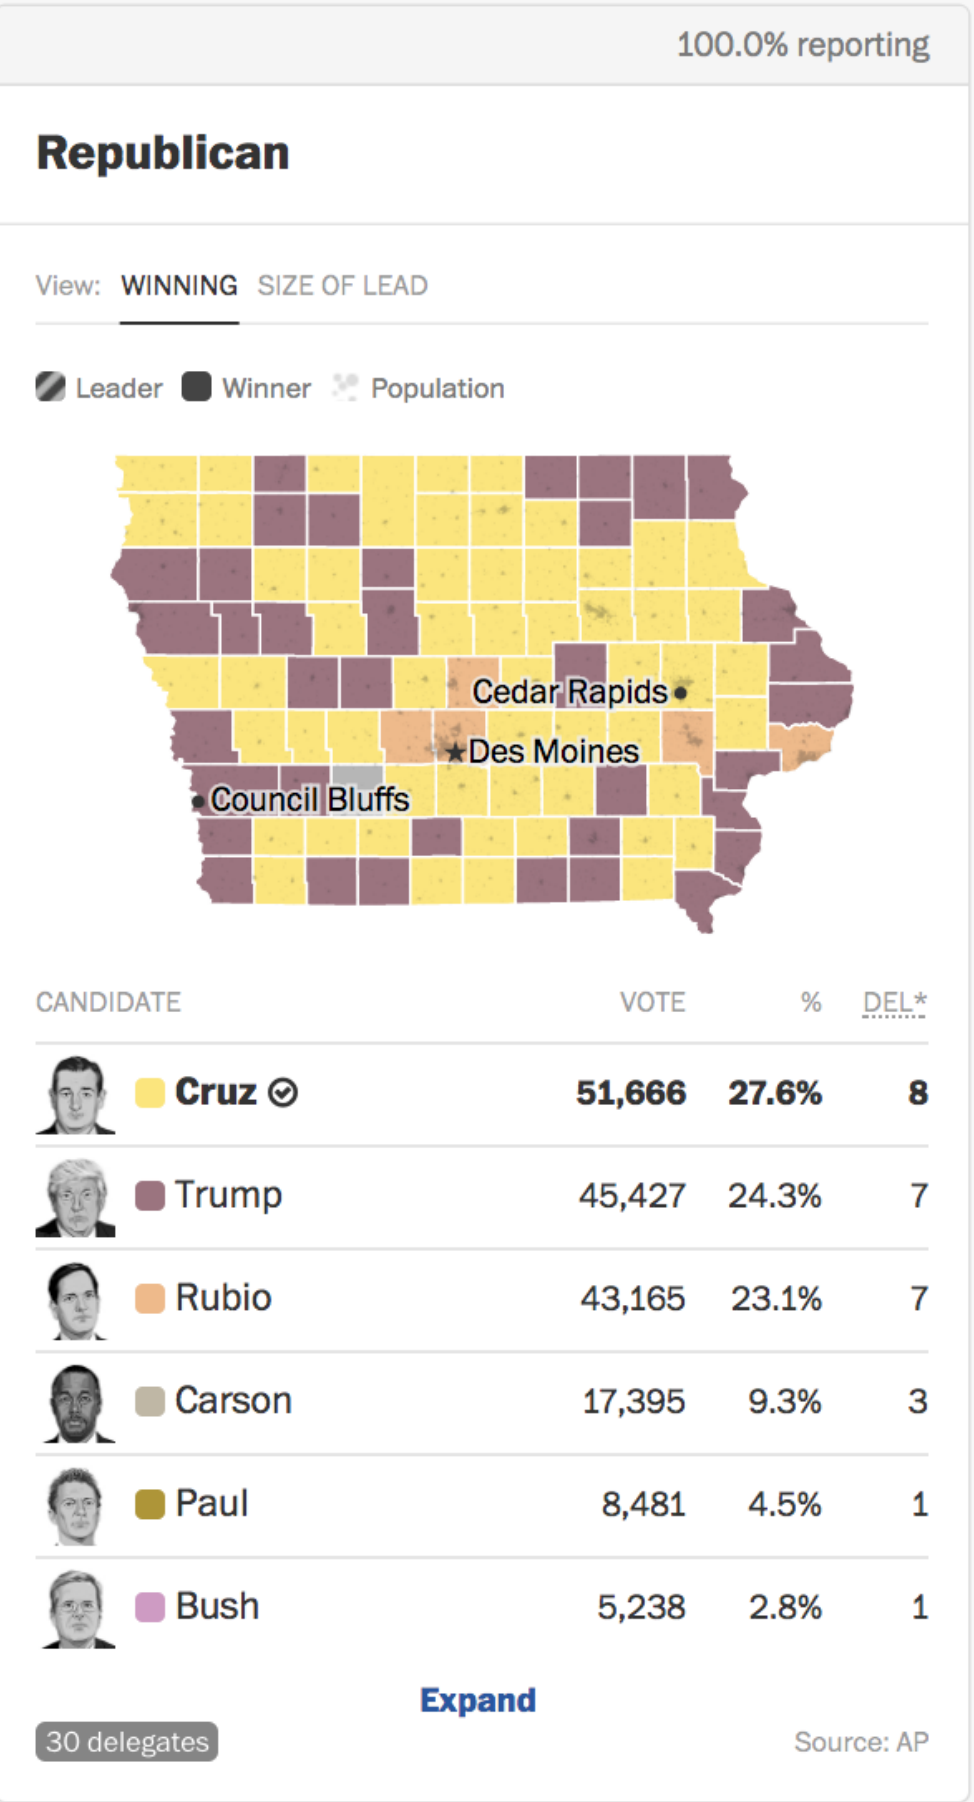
100.0% reporting

Republican

View: WINNING SIZE OF LEAD

Leader Winner Population

Cedar Rapids
Des Moines
Council Bluffs

| CANDIDATE | VOTE | % | DEL* |
|---|---|---|---|
| Cruz | 51,666 | 27.6% | 8 |
| Trump | 45,427 | 24.3% | 7 |
| Rubio | 43,165 | 23.1% | 7 |
| Carson | 17,395 | 9.3% | 3 |
| Paul | 8,481 | 4.5% | 1 |
| Bush | 5,238 | 2.8% | 1 |

Expand

30 delegates

Source: AP